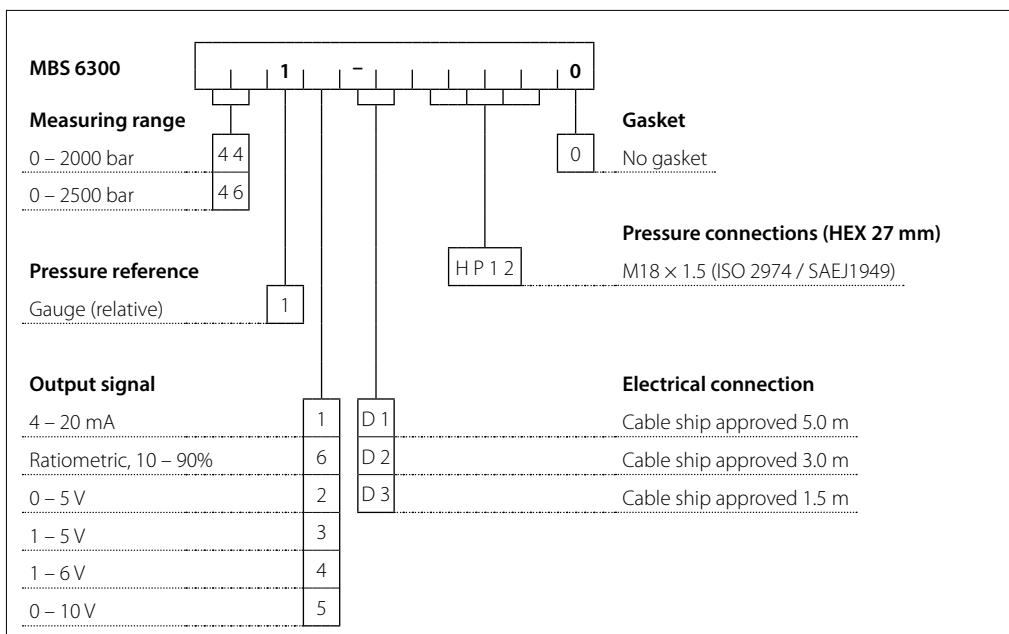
MBS 6300

1 – 0

Measuring range

0 – 2000 bar 44

0 – 2500 bar 46

Gasket

0 No gasket

Pressure connections (HEX 27 mm)

Pressure reference

HP12 M18 × 1.5 (ISO 2974 / SAEJ1949)

Gauge (relative) 1

Output signal

Electrical connection

4 – 20 mA 1

Ratiometric, 10 – 90% 6

0 – 5 V 2

1 – 5 V 3

1 – 6 V 4

0 – 10 V 5

D1 Cable ship approved 5.0 m

D2 Cable ship approved 3.0 m

D3 Cable ship approved 1.5 m